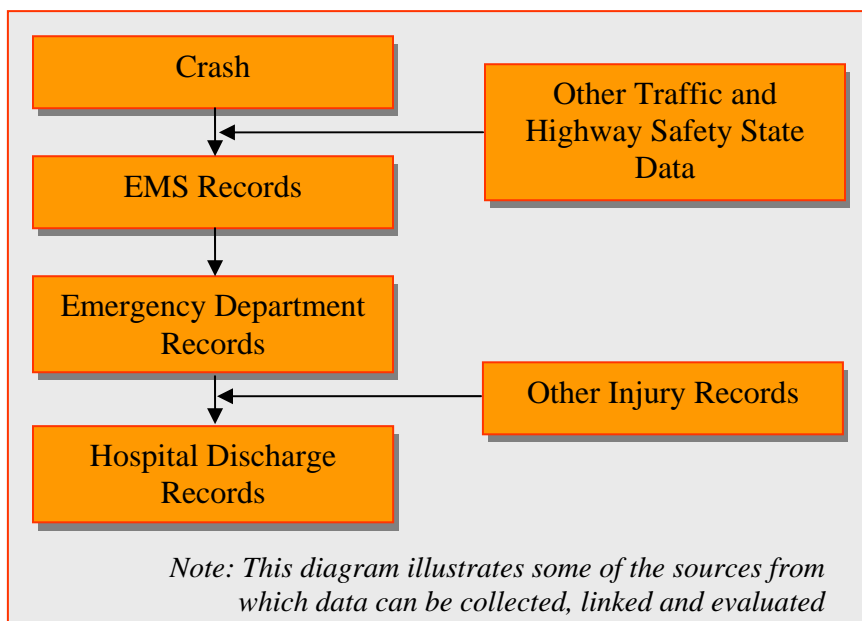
Crash

Other Traffic and Highway Safety State Data

EMS Records

Emergency Department Records

Other Injury Records

Hospital Discharge Records

*Note: This diagram illustrates some of the sources from which data can be collected, linked and evaluated*